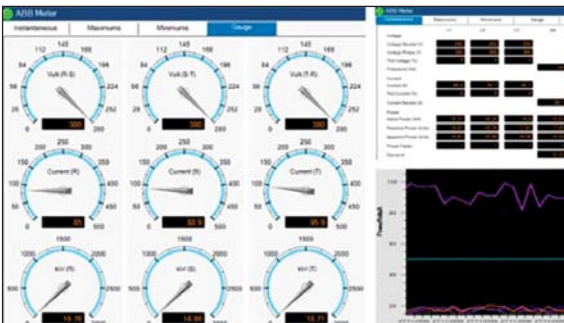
ABB Meter

Instantaneous | Maximums | Minimums | Gauge

140
112 168
84 196
56 224
28 252
0 280
Volt (R-S)
380

140
112 168
84 196
56 224
28 252
0 280
Volt (S-T)
380

140
112 168
84 196
56 224
28 252
0 280
Volt (R-T)
380

250
150 350
100 400
50 450
0 500
Current (R)
85

250
150 350
100 400
50 450
0 500
Current (S)
82.9

250
150 350
100 400
50 450
0 500
Current (T)
95.9

1500
1000 2000
500 2500
0
kW (R)
14.76

1500
1000 2000
500 2500
kW (S)
18.08

1500
1000 2000
500 2500
kW (T)
16.71

ABB Meter

Instantaneous | Maximums | Minimums | Gauge

Voltage
Voltage Neutral (V)
Voltage Phase (V)
THD Voltage (%)
Frequency (Hz)

Current
Current (A)
THD Current (%)
Current Neutral (A)

Power
Active Power (kW)
Reactive Power (kvar)
Apparent Power (kVA)
Power Factor
Demand

Power(kW)
1000
900
800
700
600
500
400
300
200
100
0
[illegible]